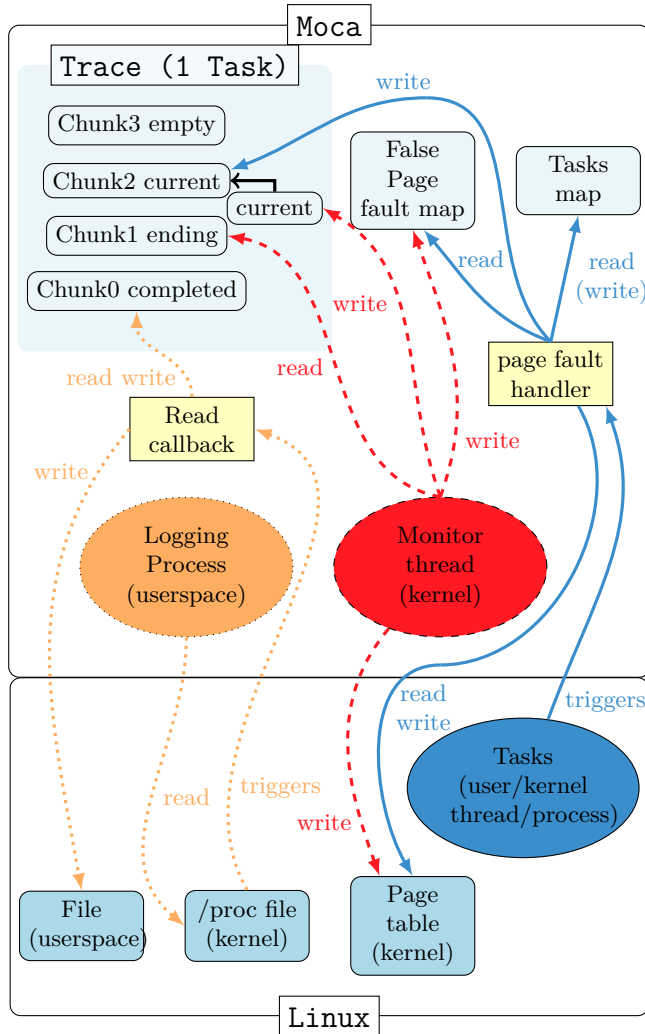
Moca

Trace (1 Task)

Chunk3 empty

Chunk2 current

current

Chunk1 ending

Chunk0 completed

write

False Page fault map

Tasks map

read

read (write)

write

read

page fault handler

write

read write

Read callback

write

Logging Process (userspace)

Monitor thread (kernel)

read write

triggers

Tasks (user/kernel thread/process)

read

triggers

write

File (userspace)

/proc file (kernel)

Page table (kernel)

Linux